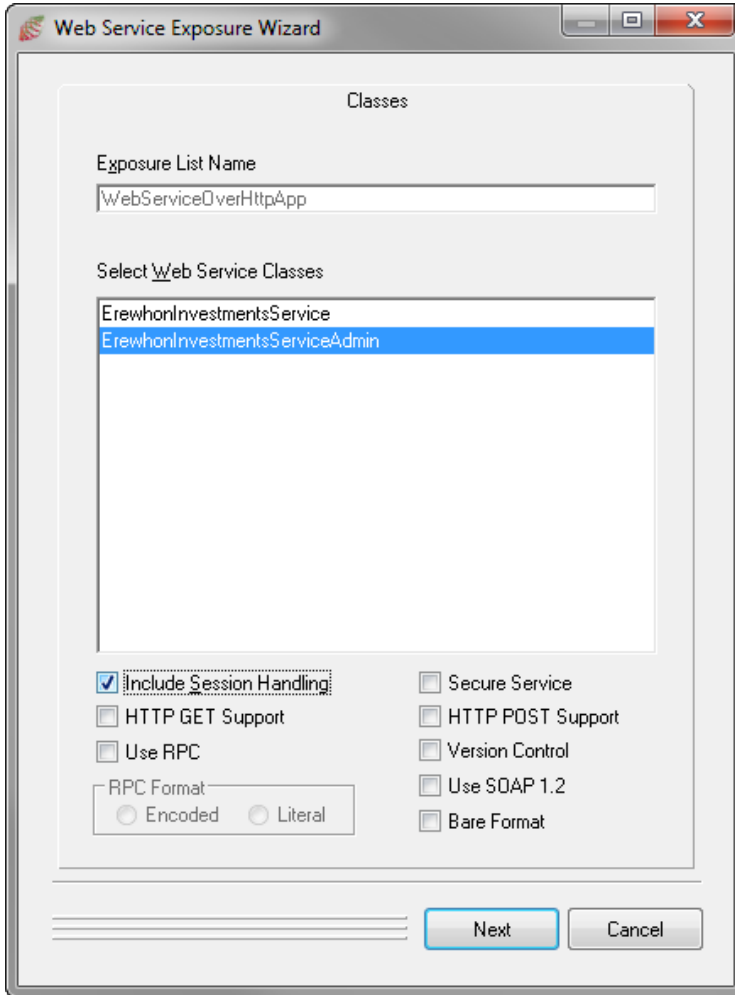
Web Service Exposure Wizard

Classes

Exposure List Name

WebServiceOverHttpApp

Select Web Service Classes

ErewhonInvestmentsService
ErewhonInvestmentsServiceAdmin

Include Session Handling
HTTP GET Support
Use RPC
RPC Format
Encoded
Literal

Secure Service
HTTP POST Support
Version Control
Use SOAP 1.2
Bare Format

Next
Cancel